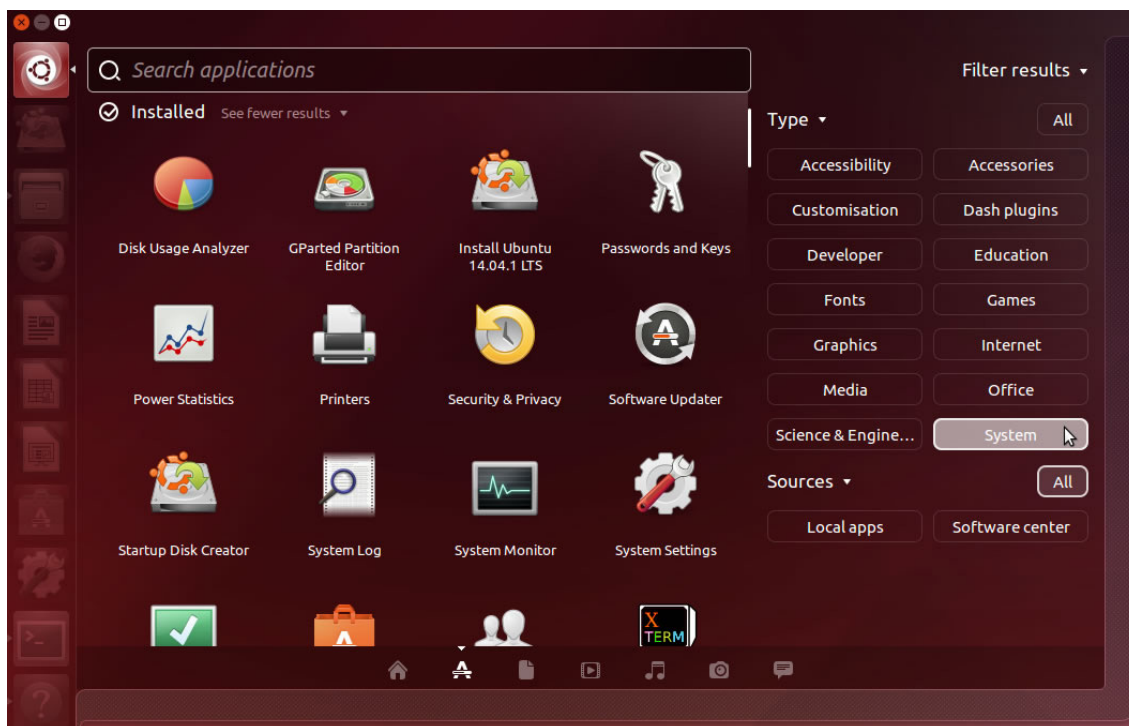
Search applications

Installed See fewer results

Disk Usage Analyzer
GParted Partition Editor
Install Ubuntu 14.04.1 LTS
Passwords and Keys
Power Statistics
Printers
Security & Privacy
Software Updater
Startup Disk Creator
System Log
System Monitor
System Settings

X TERM

Filter results

Type
All

| | |
|---|---|
| Accessibility | Accessories |
| Customisation | Dash plugins |
| Developer | Education |
| Fonts | Games |
| Graphics | Internet |
| Media | Office |
| Science & Engine... | System |

Sources
All

| | |
|---|---|
| Local apps | Software center |